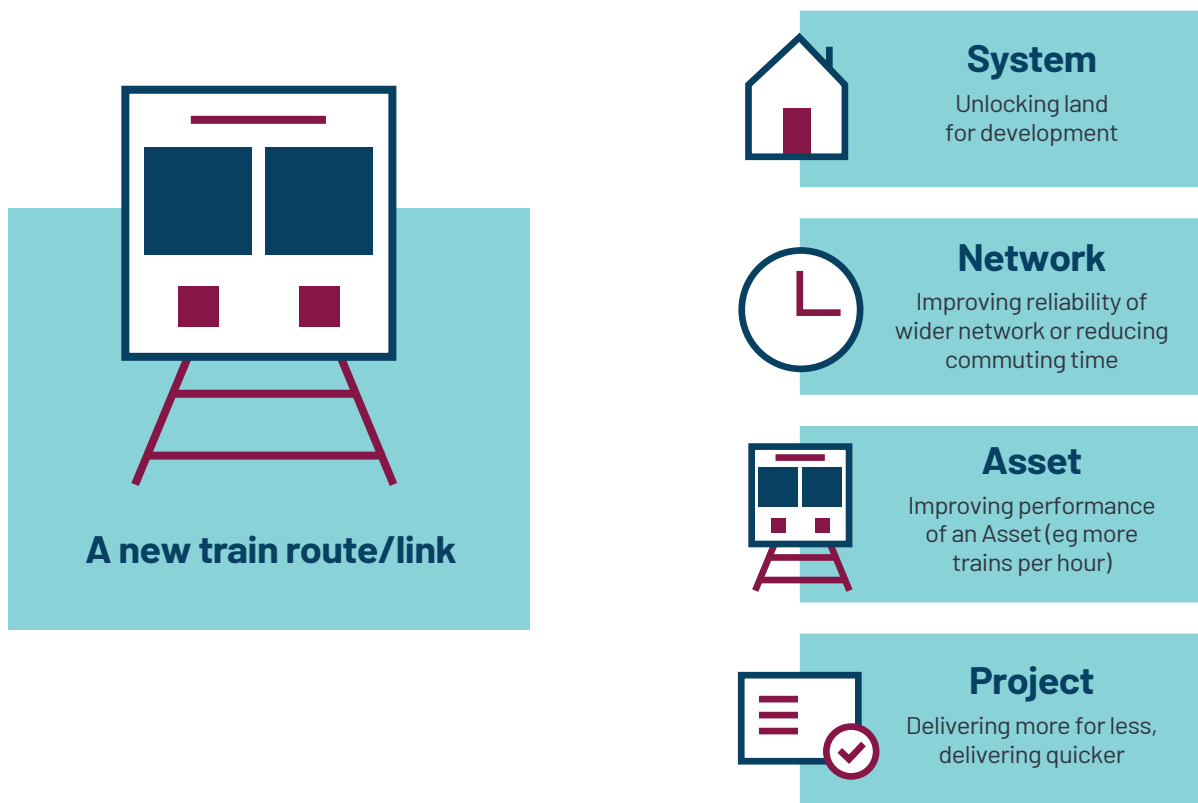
A new train route/link

System
Unlocking land for development

Network
Improving reliability of wider network or reducing commuting time

Asset
Improving performance of an Asset (eg more trains per hour)

Project
Delivering more for less, delivering quicker